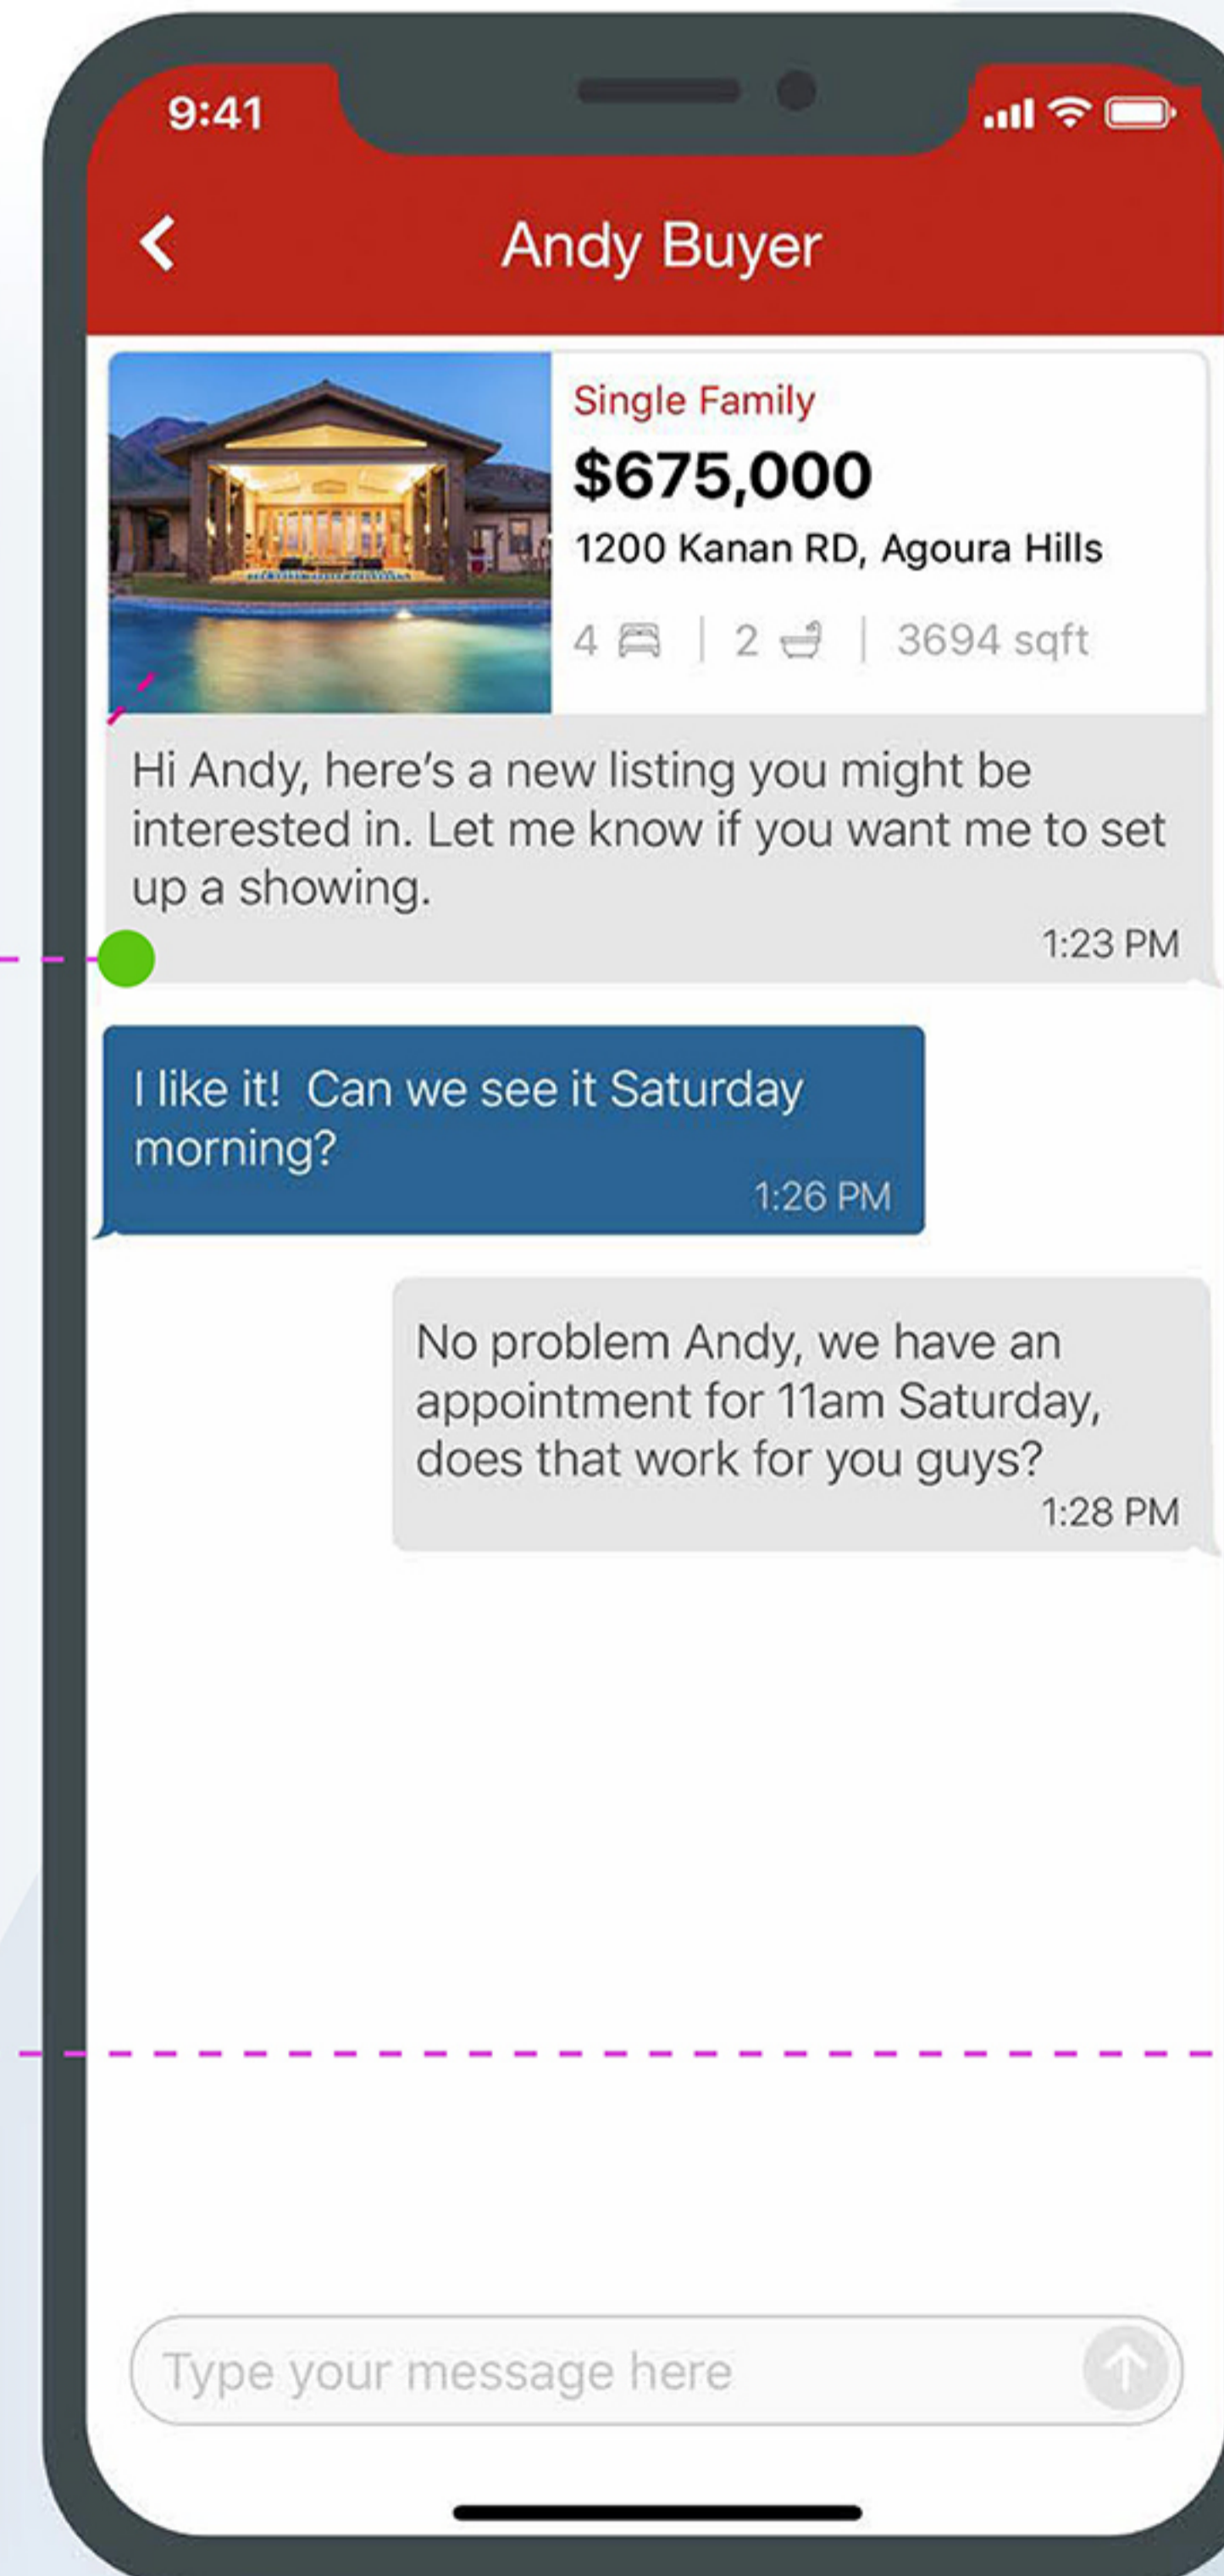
9:41

Andy Buyer

Single Family
$675,000
1200 Kanan RD, Agoura Hills
4 | 2 | 3694 sqft

Hi Andy, here's a new listing you might be interested in. Let me know if you want me to set up a showing.
1:23 PM

I like it! Can we see it Saturday morning?
1:26 PM

No problem Andy, we have an appointment for 11am Saturday, does that work for you guys?
1:28 PM

Type your message here